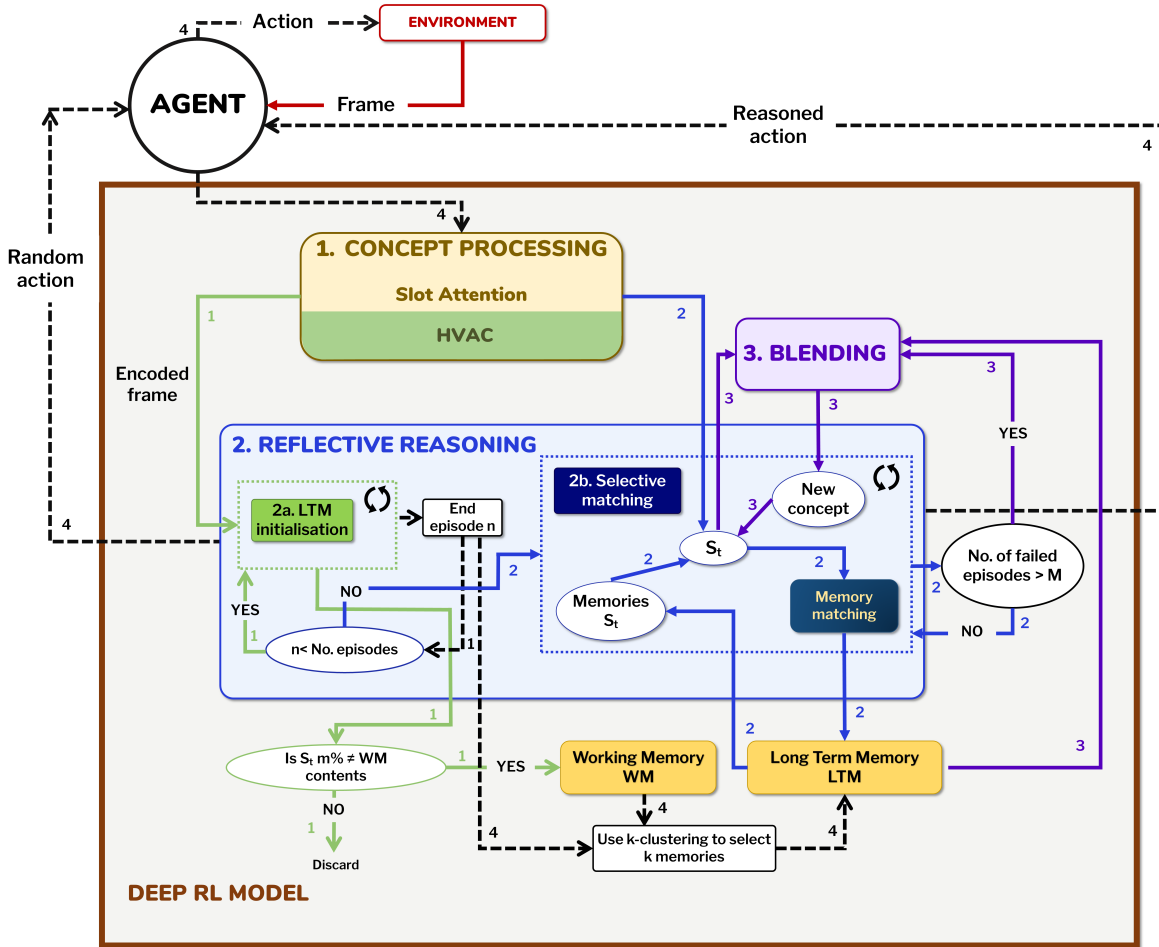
4
Action
ENVIRONMENT
AGENT
Frame
Reasoned action
4
Random action
4
1. CONCEPT PROCESSING
Slot Attention
HVAC
1
2
Encoded frame
3. BLENDING
3
3
3
YES
2. REFLECTIVE REASONING
2b. Selective matching
New concept
3
2a. LTM initialisation
End episode n
$S_t$
2
2
4
NO
2
Memories $S_t$
Memory matching
2
No. of failed episodes > M
YES
1
n< No. episodes
1
NO
2
1
2
2
Is $S_t$ m% ≠ WM contents
1
YES
Working Memory WM
Long Term Memory LTM
3
NO
4
1
4
Use k-clustering to select k memories
4
Discard
DEEP RL MODEL